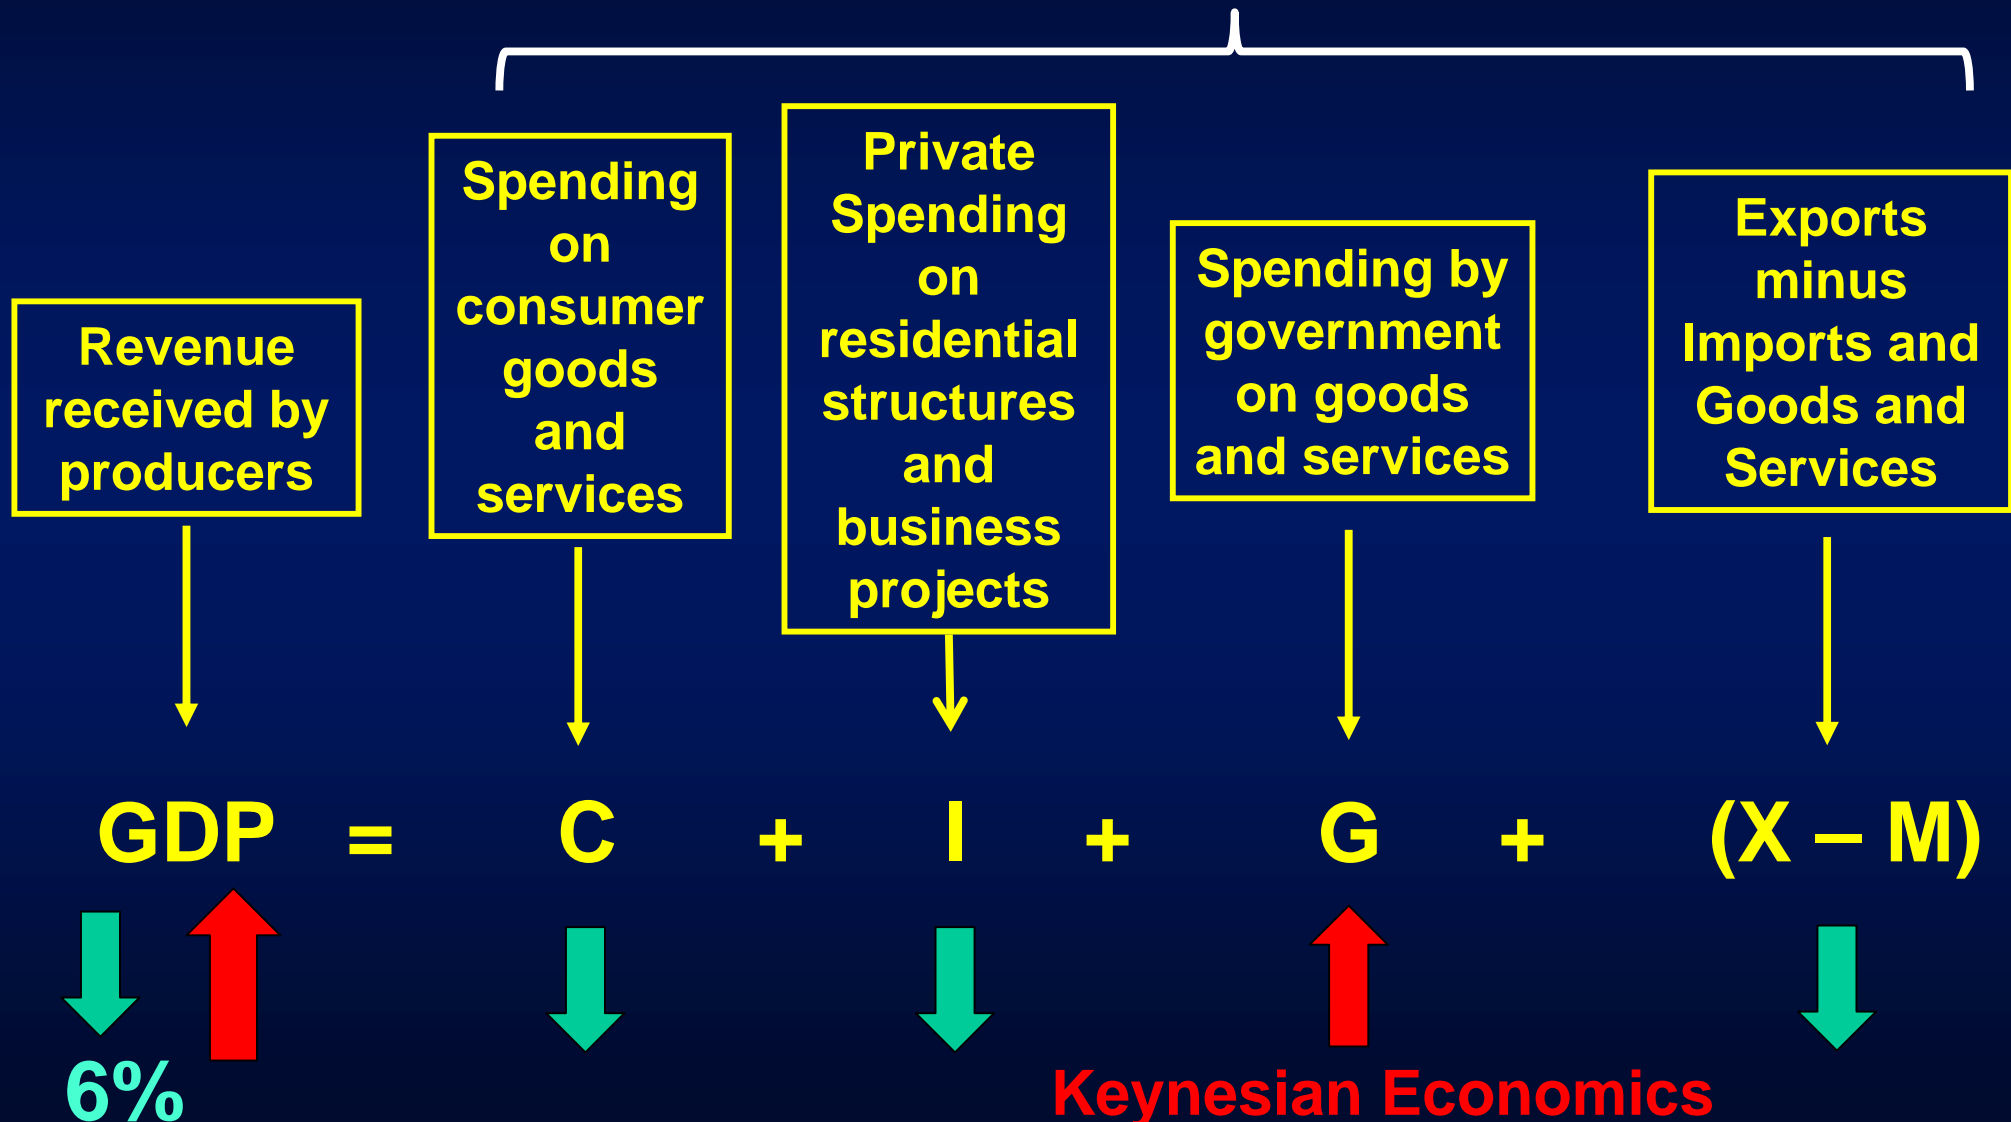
Revenue received by producers

Spending on consumer goods and services

Private Spending on residential structures and business projects

Spending by government on goods and services

Exports minus Imports and Goods and Services

GDP = C + I + G + (X – M)

6%

Keynesian Economics